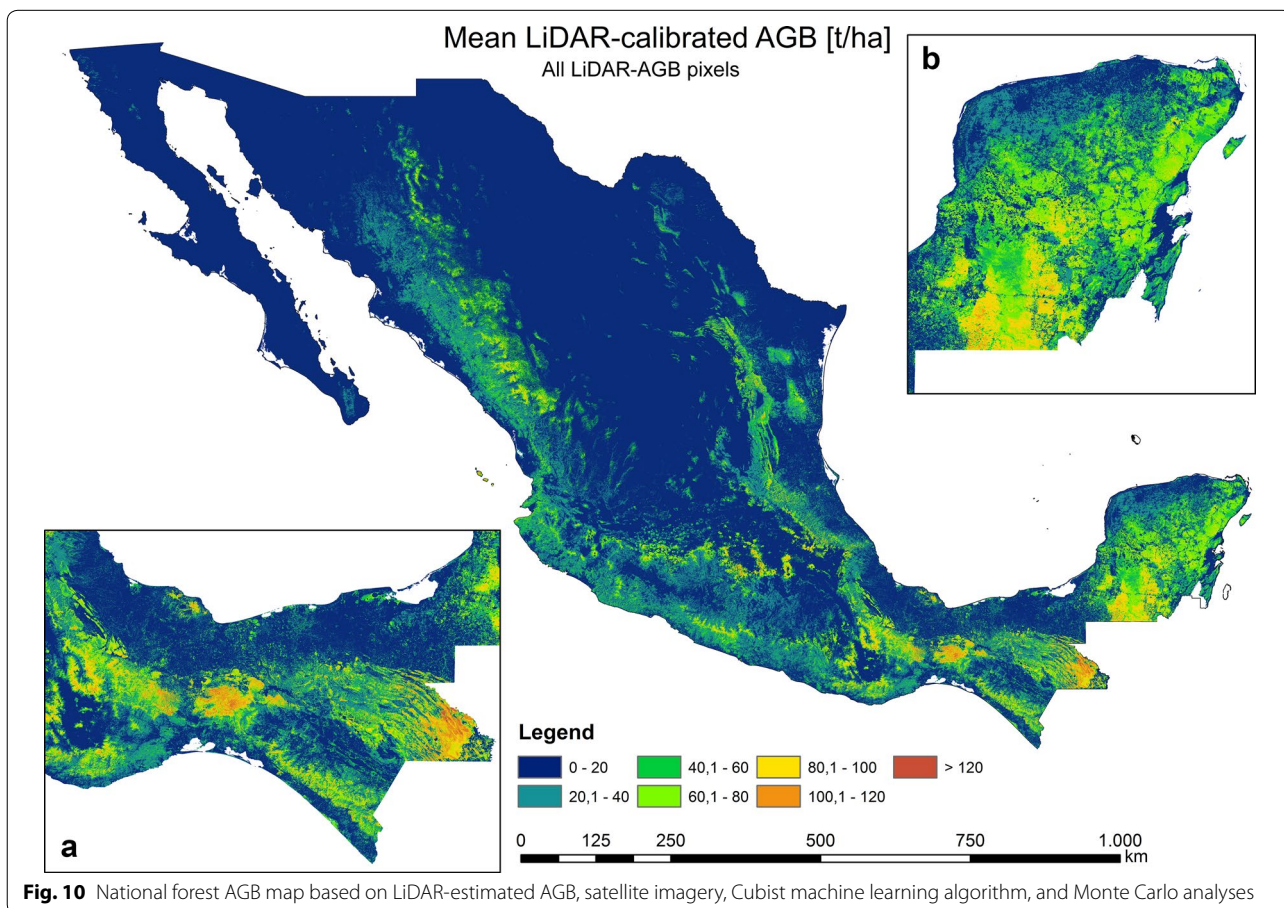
Mean LiDAR-calibrated AGB [t/ha]
All LiDAR-AGB pixels

b

a

Legend

0 - 20
20,1 - 40
40,1 - 60
60,1 - 80
80,1 - 100
100,1 - 120
> 120

0 125 250 500 750 1.000
km

**Fig. 10** National forest AGB map based on LiDAR-estimated AGB, satellite imagery, Cubist machine learning algorithm, and Monte Carlo analyses